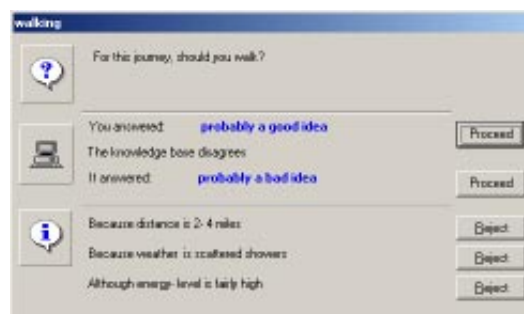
walking

For this journey, should you walk?

You answered: probably a good idea

Proceed

The knowledge base disagrees

It answered: probably a bad idea

Proceed

Because distance is 2- 4 miles

Reject

Because weather is scattered showers

Reject

Although energy- level is fairly high

Reject